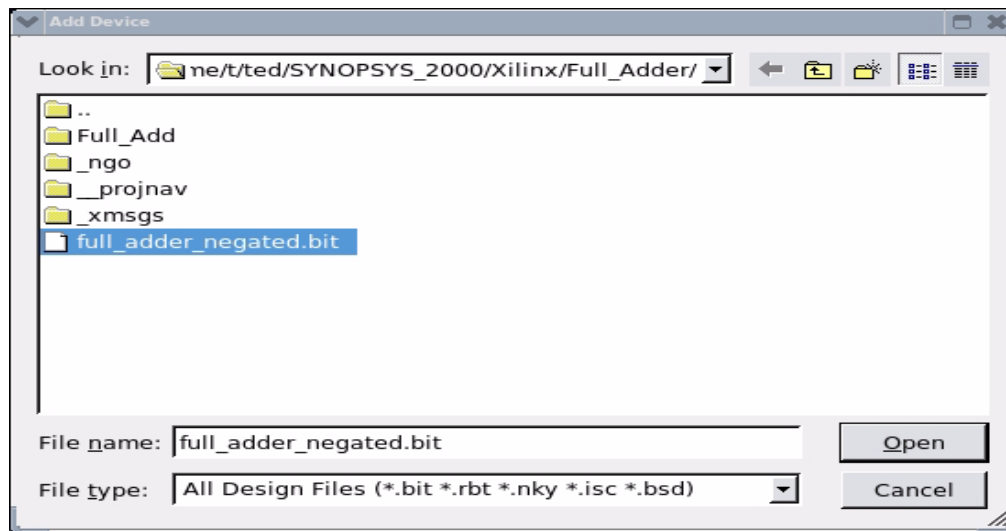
Add Device

Look in: ne/t/ted/SYNOPSYS_2000/Xilinx/Full_Adder/

..
Full_Add
_ngo
__projnav
_xmsgs
full_adder_negated.bit

File name: full_adder_negated.bit
Open

File type: All Design Files (*.bit *.rbt *.nky *.isc *.bsd)
Cancel